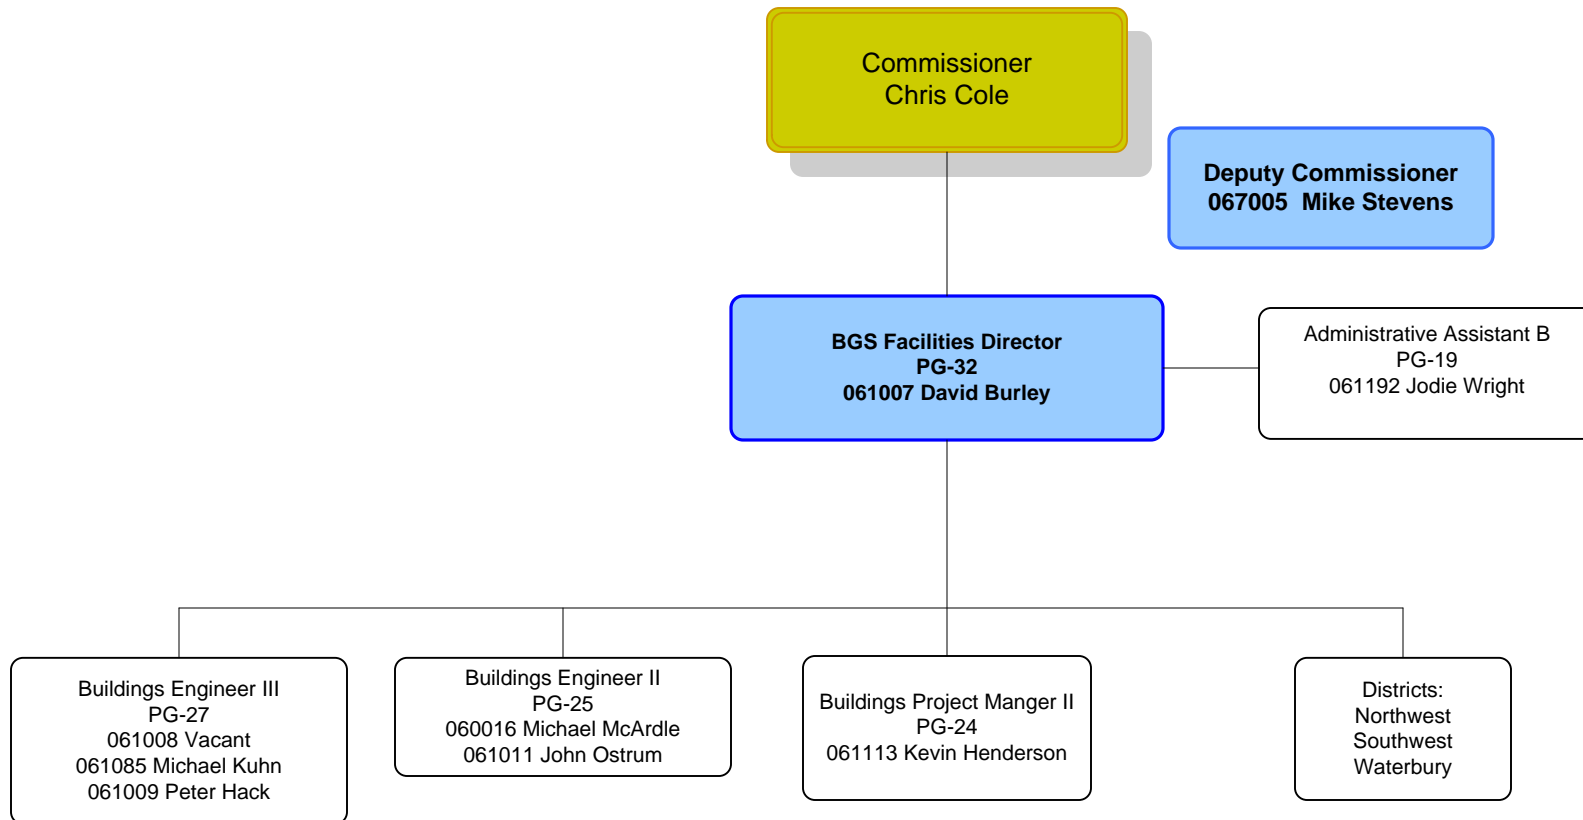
Commissioner
Chris Cole

Deputy Commissioner
067005 Mike Stevens

BGS Facilities Director
PG-32
061007 David Burley

Administrative Assistant B
PG-19
061192 Jodie Wright

Buildings Engineer III
PG-27
061008 Vacant
061085 Michael Kuhn
061009 Peter Hack

Buildings Engineer II
PG-25
060016 Michael McArdle
061011 John Ostrum

Buildings Project Manger II
PG-24
061113 Kevin Henderson

Districts:
Northwest
Southwest
Waterbury